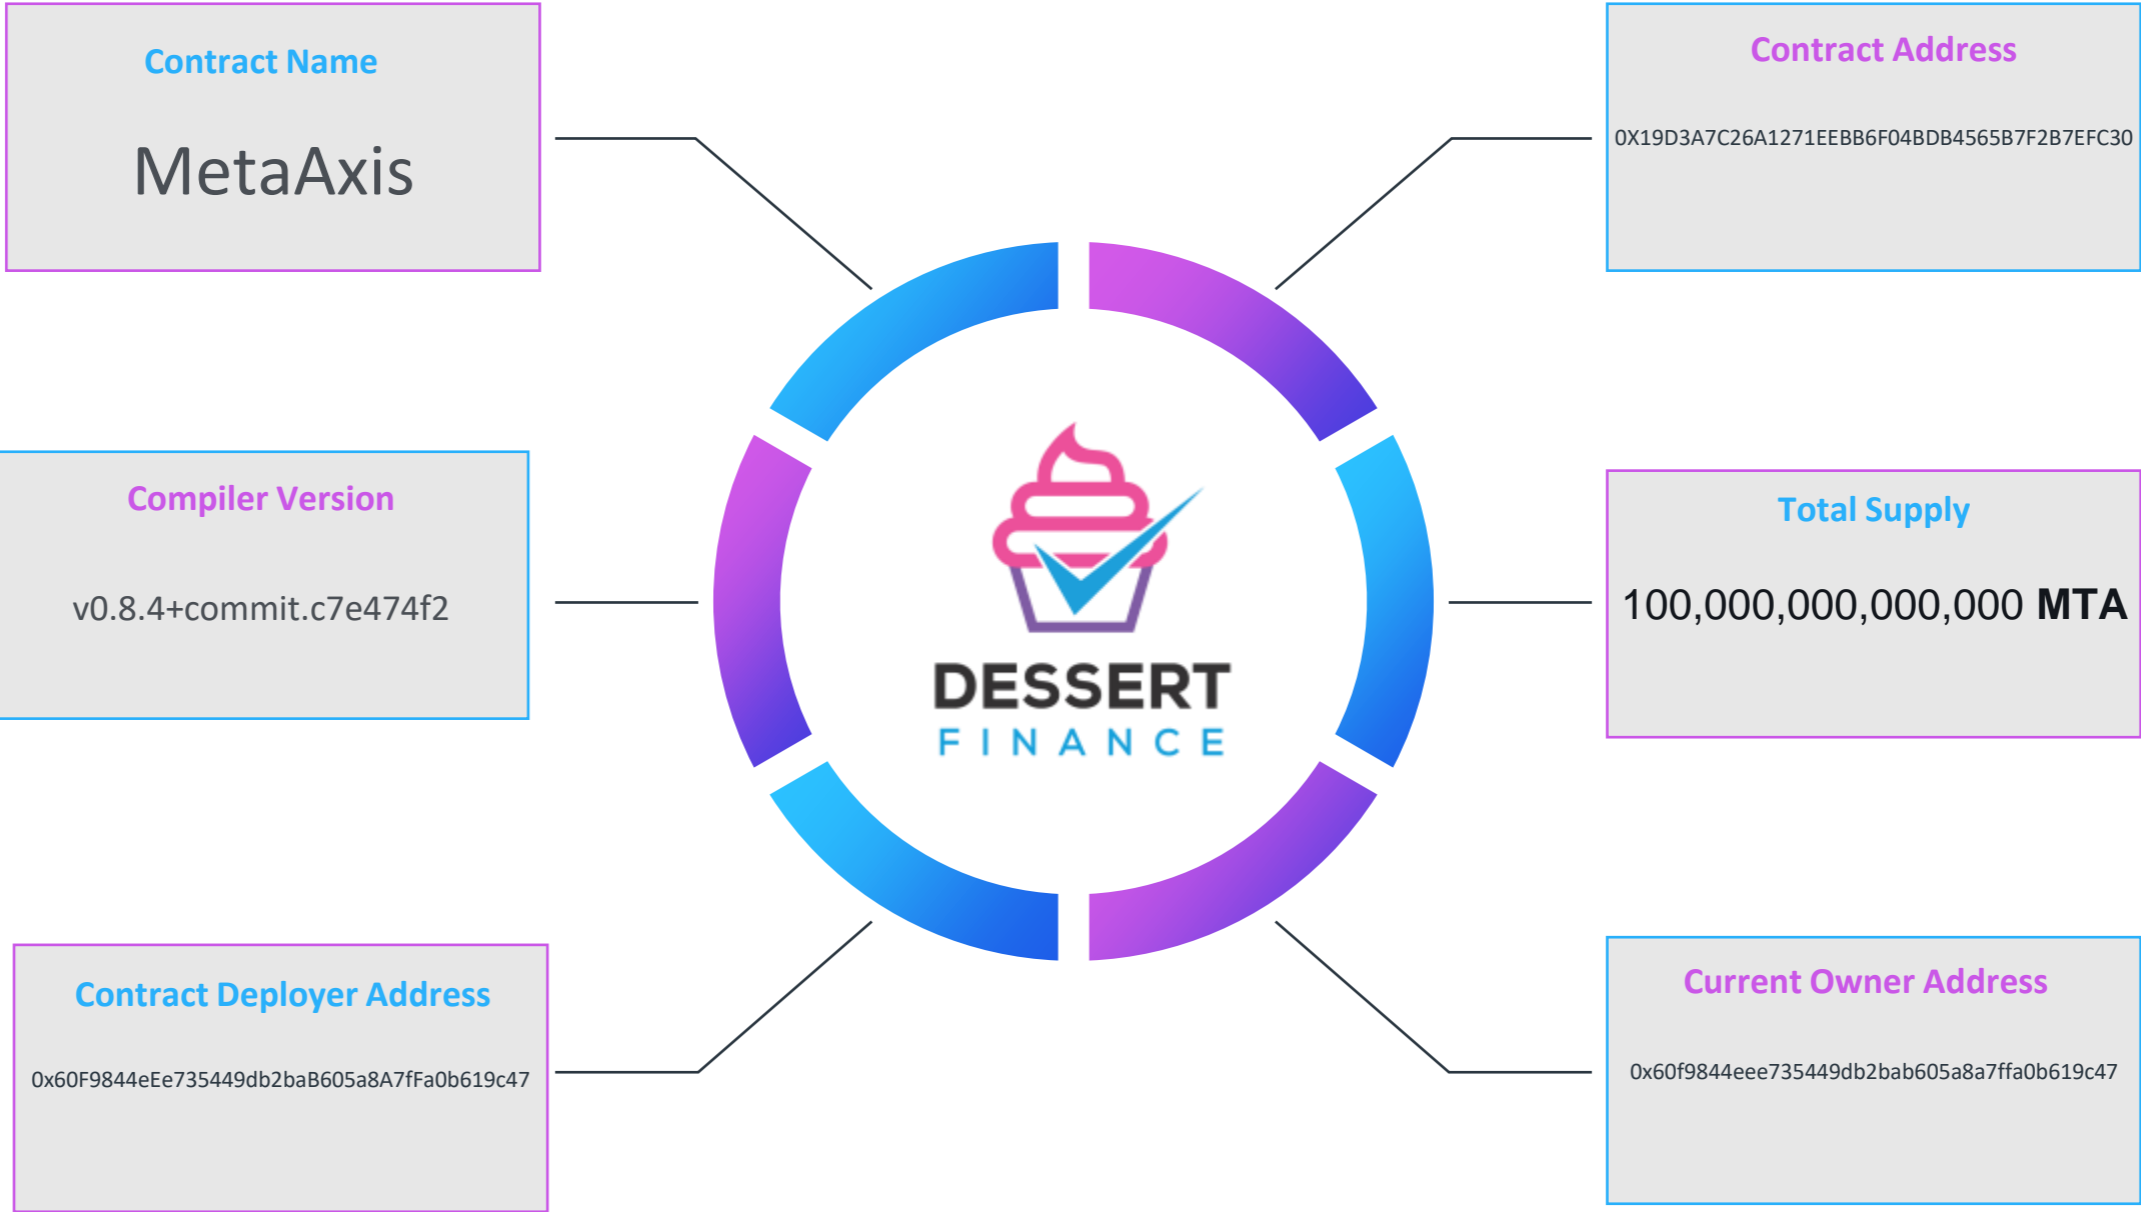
Contract Name

MetaAxis

Contract Address

0X19D3A7C26A1271EEBB6F04BDB4565B7F2B7EFC30

Compiler Version

v0.8.4+commit.c7e474f2

DESSERT
FINANCE

Total Supply

100,000,000,000,000 **MTA**

Contract Deployer Address

0x60F9844eEe735449db2baB605a8A7fFa0b619c47

Current Owner Address

0x60f9844eee735449db2bab605a8a7ffa0b619c47